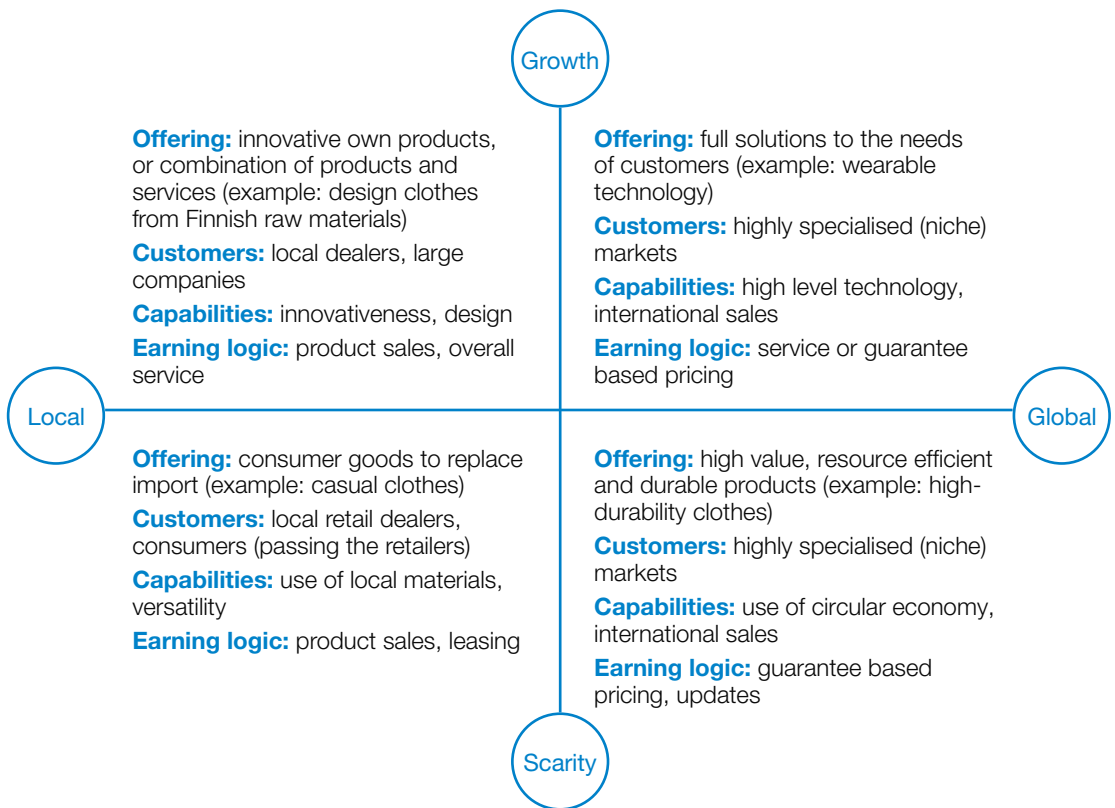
Growth

**Offering:** innovative own products, or combination of products and services (example: design clothes from Finnish raw materials)

**Customers:** local dealers, large companies

**Capabilities:** innovativeness, design

**Earning logic:** product sales, overall service

**Offering:** full solutions to the needs of customers (example: wearable technology)

**Customers:** highly specialised (niche) markets

**Capabilities:** high level technology, international sales

**Earning logic:** service or guarantee based pricing

Local

Global

**Offering:** consumer goods to replace import (example: casual clothes)

**Customers:** local retail dealers, consumers (passing the retailers)

**Capabilities:** use of local materials, versatility

**Earning logic:** product sales, leasing

**Offering:** high value, resource efficient and durable products (example: high-durability clothes)

**Customers:** highly specialised (niche) markets

**Capabilities:** use of circular economy, international sales

**Earning logic:** guarantee based pricing, updates

Scarity